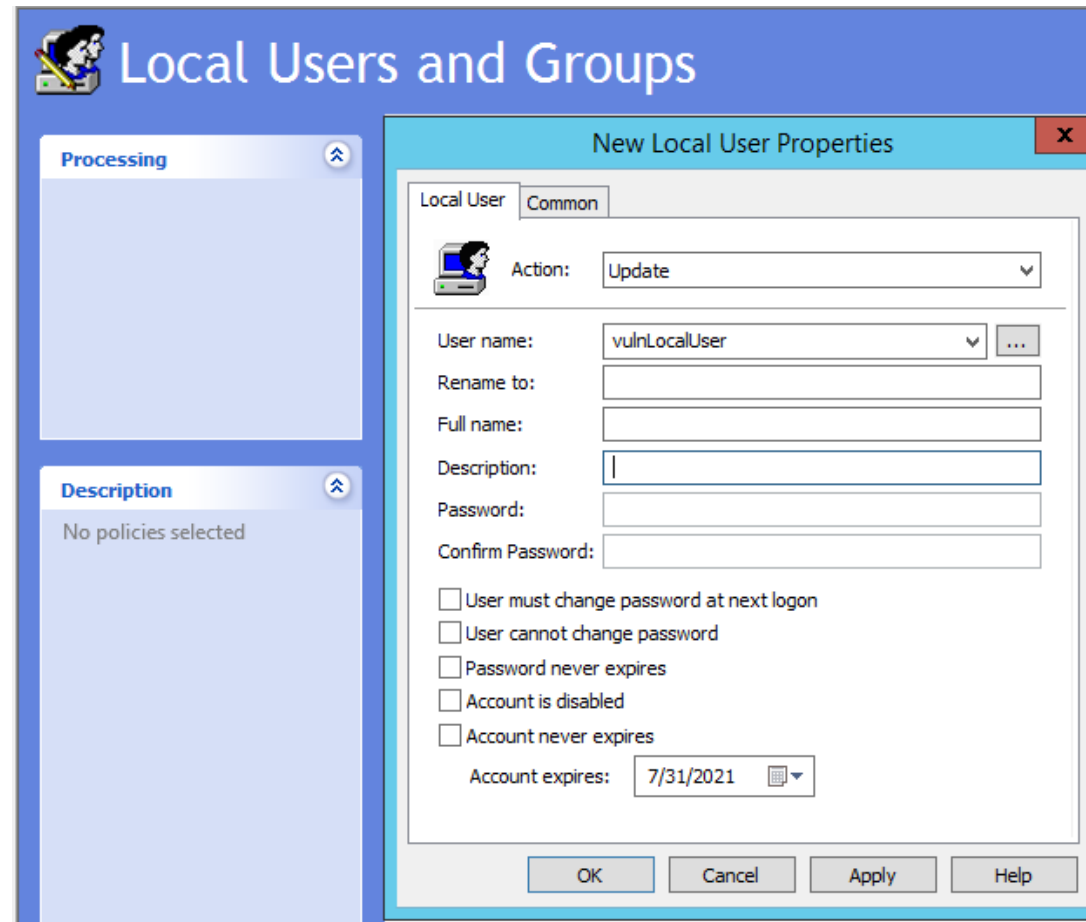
Local Users and Groups

Processing

Description

No policies selected

New Local User Properties

x

Local User

Common

Action: Update

User name: vulnLocalUser

...

Rename to:

Full name:

Description:

Password:

Confirm Password:

User must change password at next logon

User cannot change password

Password never expires

Account is disabled

Account never expires

Account expires: 7/31/2021

OK

Cancel

Apply

Help